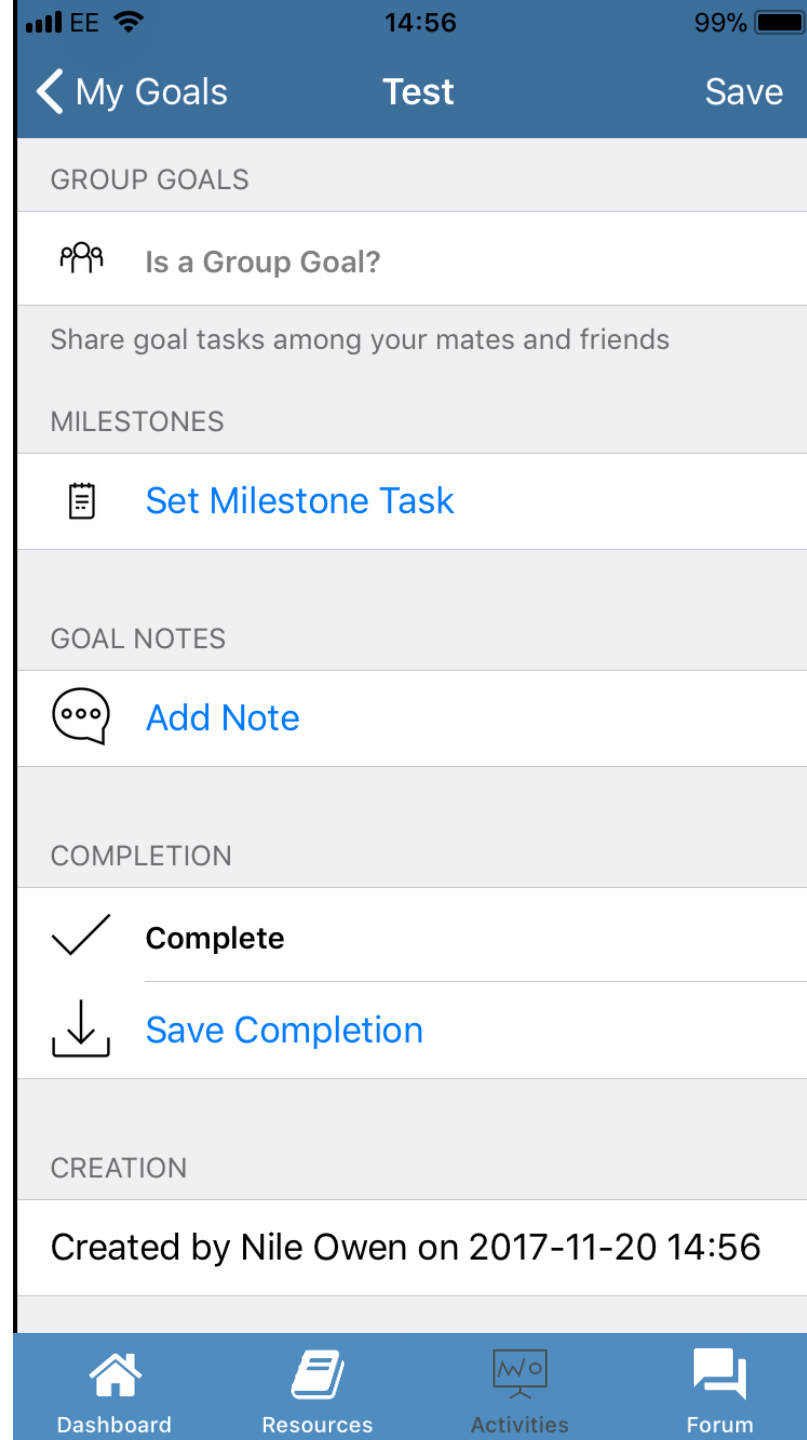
EE 14:56 99%

My Goals Test Save

GROUP GOALS

Is a Group Goal?

Share goal tasks among your mates and friends

MILESTONES

Set Milestone Task

GOAL NOTES

Add Note

COMPLETION

Complete

Save Completion

CREATION

Created by Nile Owen on 2017-11-20 14:56

Dashboard Resources Activities Forum